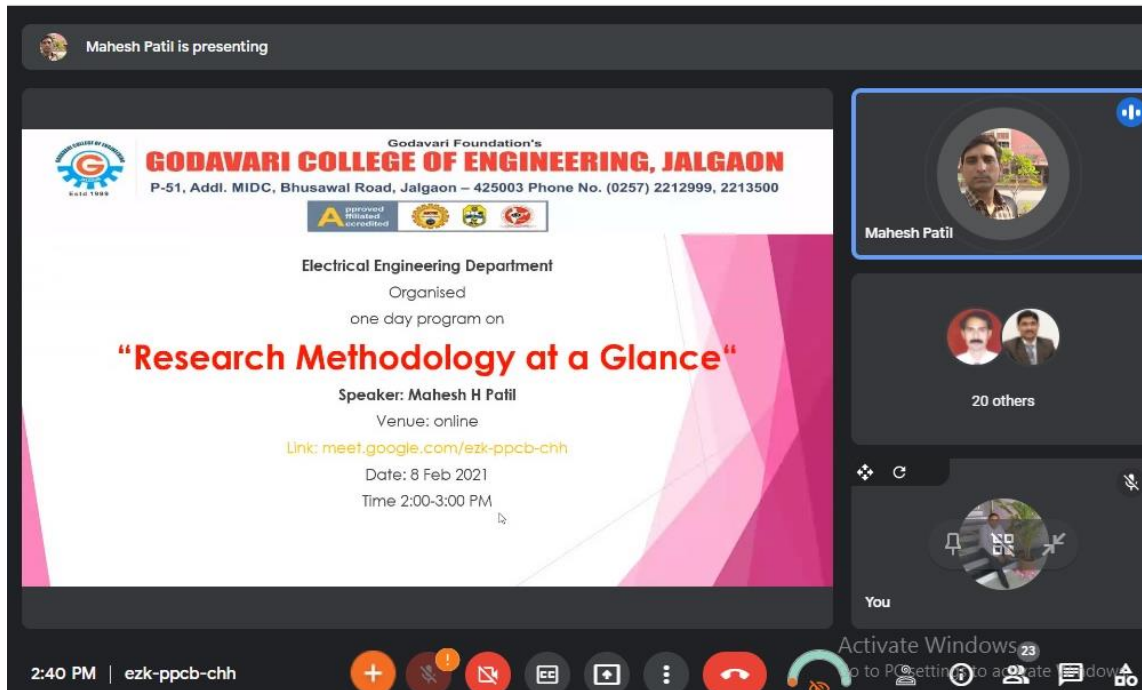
Mahesh Patil is presenting

Godavari Foundation's
GODAVARI COLLEGE OF ENGINEERING, JALGAON
P-51, Addl. MIDC, Bhusawal Road, Jalgaon – 425003 Phone No. (0257) 2212999, 2213500

Estd 1999

Approved Affiliated Accredited

Electrical Engineering Department
Organised
one day program on
"Research Methodology at a Glance"
Speaker: Mahesh H Patil
Venue: online
Link: meet.google.com/ezk-ppcb-chh
Date: 8 Feb 2021
Time 2:00-3:00 PM

Mahesh Patil

20 others

You

Activate Windows
Go to PC settings to activate Windows.

2:40 PM | ezk-ppcb-chh

23